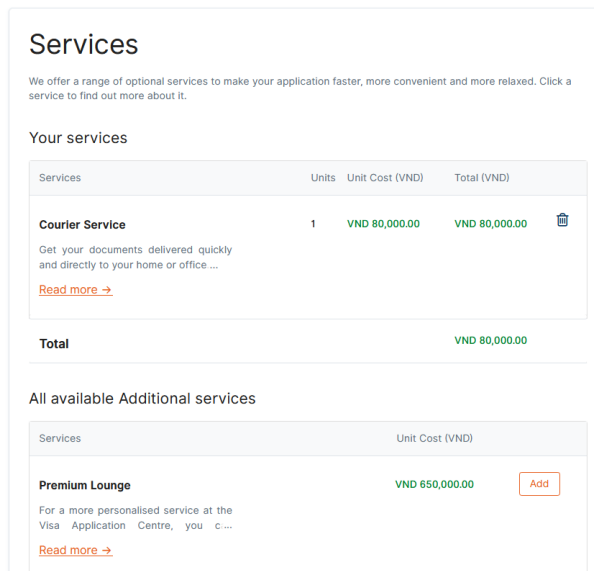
Services

We offer a range of optional services to make your application faster, more convenient and more relaxed. Click a service to find out more about it.

Your services

| Services | Units | Unit Cost (VND) | Total (VND) |
|---|---|---|---|
| **Courier Service** Get your documents delivered quickly and directly to your home or office ... Read more → | 1 | VND 80,000.00 | VND 80,000.00 |
| **Total** | | | VND 80,000.00 |

All available Additional services

| Services | Unit Cost (VND) | |
|---|---|---|
| **Premium Lounge** For a more personalised service at the Visa Application Centre, you c ... Read more → | VND 650,000.00 | Add |